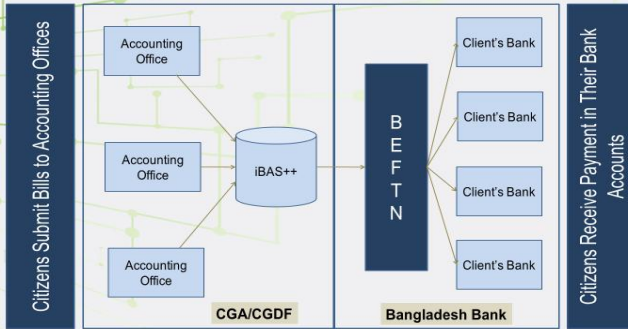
Citizens Submit Bills to Accounting Offices

Accounting Office

Accounting Office

Accounting Office

iBAS++

CGA/CGDF

B E F T N

Client's Bank

Client's Bank

Client's Bank

Client's Bank

Bangladesh Bank

Citizens Receive Payment in Their Bank Accounts